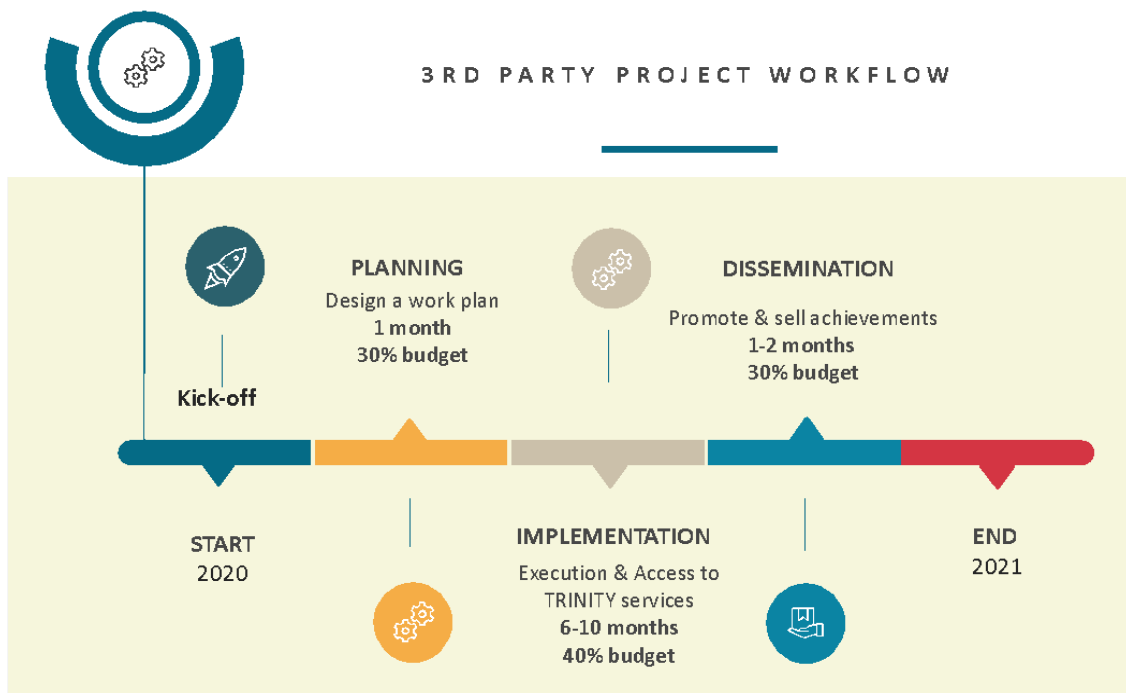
3RD PARTY PROJECT WORKFLOW

Kick-off

PLANNING
Design a work plan
1 month
30% budget

DISSEMINATION
Promote & sell achievements
1-2 months
30% budget

START
2020

IMPLEMENTATION
Execution & Access to TRINITY services
6-10 months
40% budget

END
2021